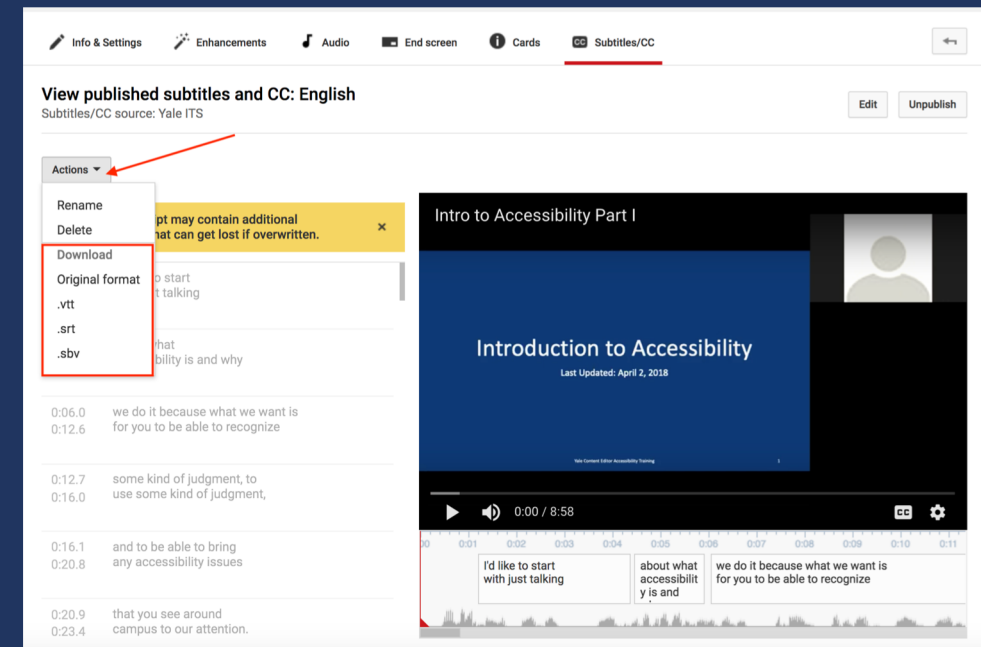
Info & Settings Enhancements Audio End screen Cards CC Subtitles/CC

View published subtitles and CC: English
Subtitles/CC source: Yale ITS

Edit Unpublish

Actions

Rename
Delete
Download
Original format
.vtt
.srt
.sbv

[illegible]pt may contain additional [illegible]hat can get lost if overwritten. ×

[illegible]o start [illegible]t talking

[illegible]hat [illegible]bility is and why

0:06.0 0:12.6 we do it because what we want is for you to be able to recognize

0:12.7 0:16.0 some kind of judgment, to use some kind of judgment,

0:16.1 0:20.8 and to be able to bring any accessibility issues

0:20.9 0:23.4 that you see around campus to our attention.

Intro to Accessibility Part I

Introduction to Accessibility
Last Updated: April 2, 2018

Yale Content Editor Accessibility Training 1

0:00 / 8:58

CC

00 0:01 0:02 0:03 0:04 0:05 0:06 0:07 0:08 0:09 0:10 0:11

I'd like to start with just talking

about what accessibilit y is and

we do it because what we want is for you to be able to recognize